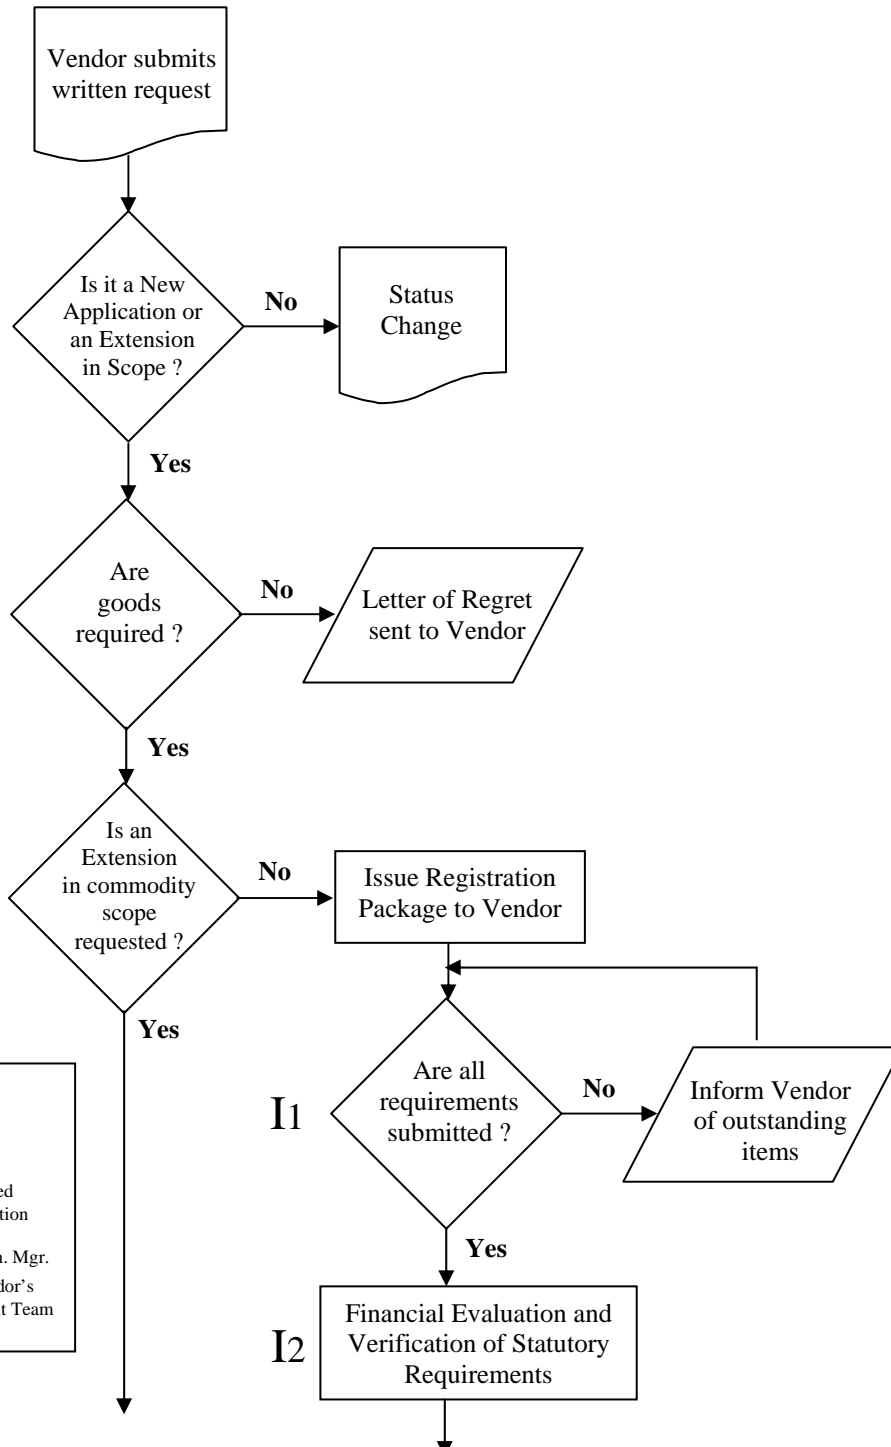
Vendor submits written request

Is it a New Application or an Extension in Scope ?

No

Status Change

Yes

Are goods required ?

No

Letter of Regret sent to Vendor

Yes

Is an Extension in commodity scope requested ?

No

Issue Registration Package to Vendor

Yes

I1

Are all requirements submitted ?

No

Inform Vendor of outstanding items

Yes

I2

Financial Evaluation and Verification of Statutory Requirements

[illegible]ed
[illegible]tion
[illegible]. Mgr.
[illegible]dor's
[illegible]t Team